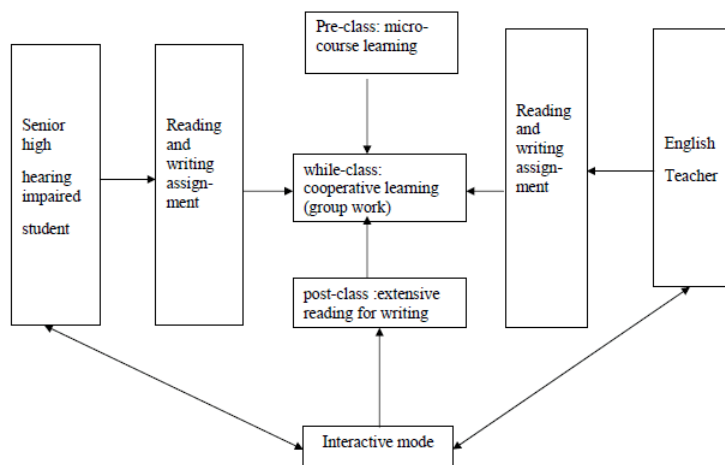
Senior high hearing impaired student

Reading and writing assignment

Pre-class: micro-course learning

while-class: cooperative learning (group work)

post-class :extensive reading for writing

Reading and writing assignment

English Teacher

Interactive mode